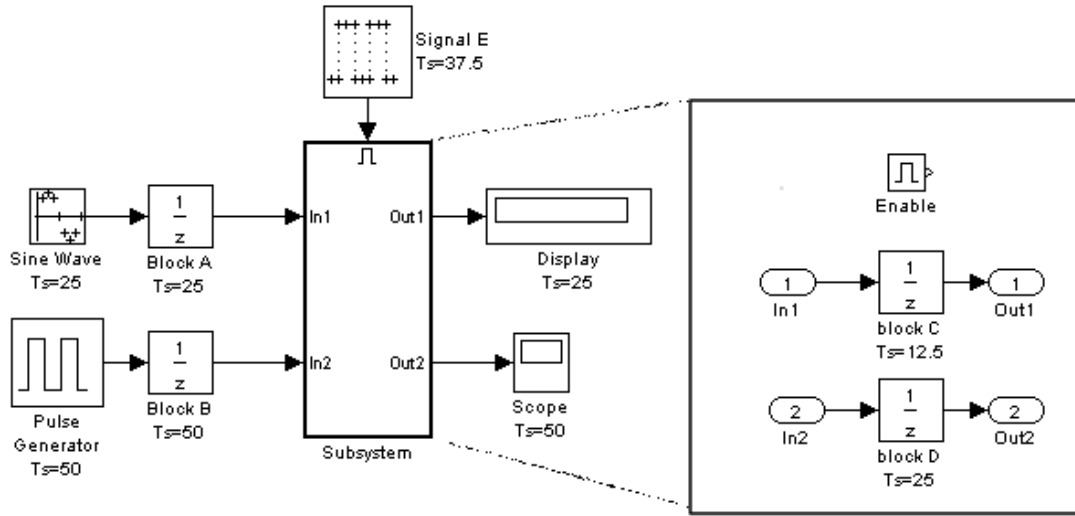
Signal E
Ts=37.5

Sine Wave
Ts=25

$\frac{1}{z}$
Block A
Ts=25

In1
Out1

Display
Ts=25

Pulse Generator
Ts=50

$\frac{1}{z}$
Block B
Ts=50

In2
Out2

Subsystem

Scope
Ts=50

Enable

1
In1

$\frac{1}{z}$
block C
Ts=12.5

1
Out1

2
In2

$\frac{1}{z}$
block D
Ts=25

2
Out2